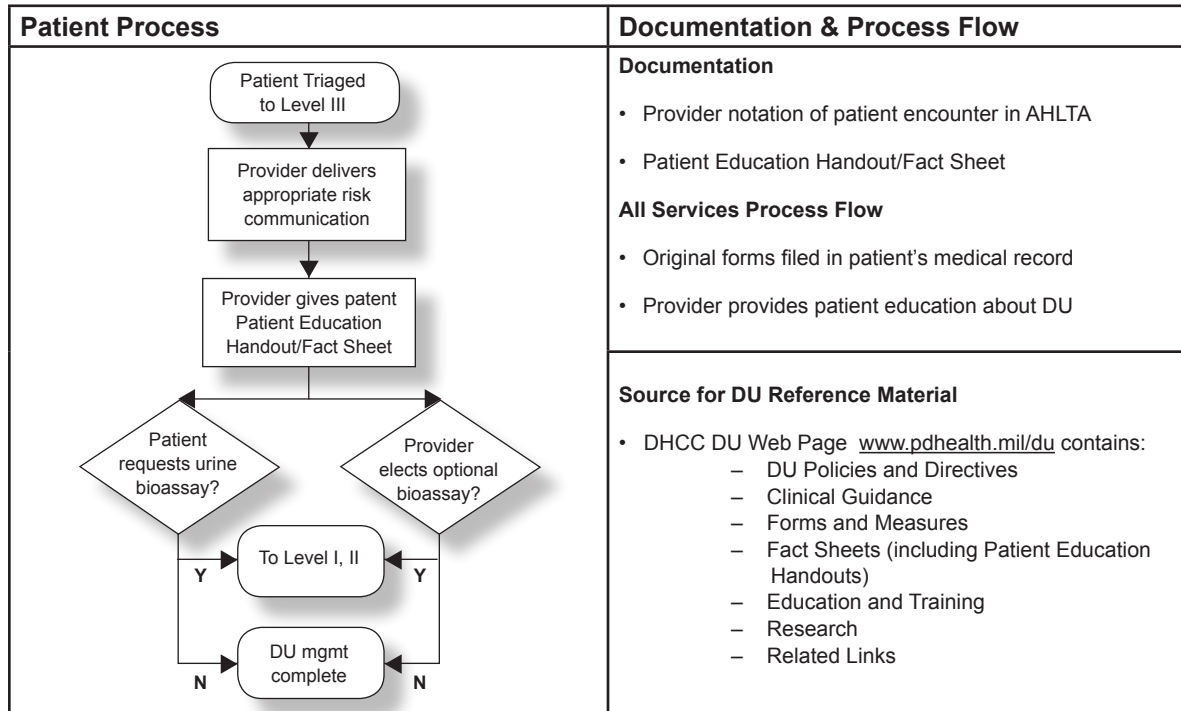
| Patient Process | Documentation & Process Flow |
|---|---|

Patient Triaged to Level III

Provider delivers appropriate risk communication

Provider gives patent Patient Education Handout/Fact Sheet

Patient requests urine bioassay?

Provider elects optional bioassay?

Y

To Level I, II

Y

N

DU mgmt complete

N

**Documentation**

• Provider notation of patient encounter in AHLTA

• Patient Education Handout/Fact Sheet

**All Services Process Flow**

• Original forms filed in patient's medical record

• Provider provides patient education about DU

**Source for DU Reference Material**

• DHCC DU Web Page www.pdhealth.mil/du contains:
– DU Policies and Directives
– Clinical Guidance
– Forms and Measures
– Fact Sheets (including Patient Education Handouts)
– Education and Training
– Research
– Related Links